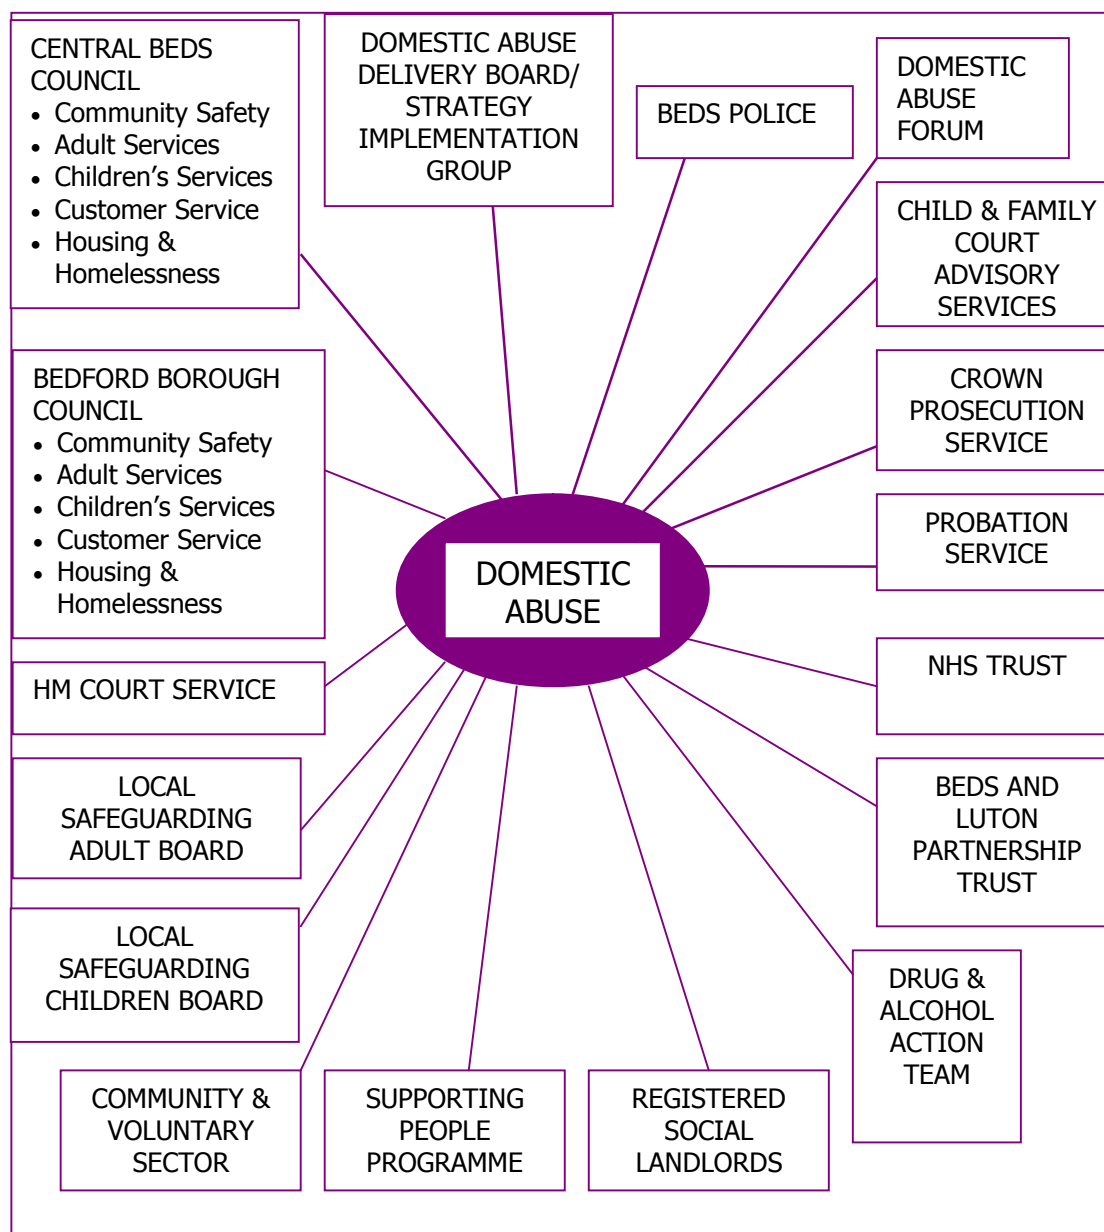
CENTRAL BEDS COUNCIL
- Community Safety
- Adult Services
- Children's Services
- Customer Service
- Housing & Homelessness

DOMESTIC ABUSE DELIVERY BOARD/ STRATEGY IMPLEMENTATION GROUP

BEDS POLICE

DOMESTIC ABUSE FORUM

CHILD & FAMILY COURT ADVISORY SERVICES

BEDFORD BOROUGH COUNCIL
- Community Safety
- Adult Services
- Children's Services
- Customer Service
- Housing & Homelessness

CROWN PROSECUTION SERVICE

DOMESTIC ABUSE

PROBATION SERVICE

HM COURT SERVICE

NHS TRUST

LOCAL SAFEGUARDING ADULT BOARD

BEDS AND LUTON PARTNERSHIP TRUST

LOCAL SAFEGUARDING CHILDREN BOARD

DRUG & ALCOHOL ACTION TEAM

COMMUNITY & VOLUNTARY SECTOR

SUPPORTING PEOPLE PROGRAMME

REGISTERED SOCIAL LANDLORDS